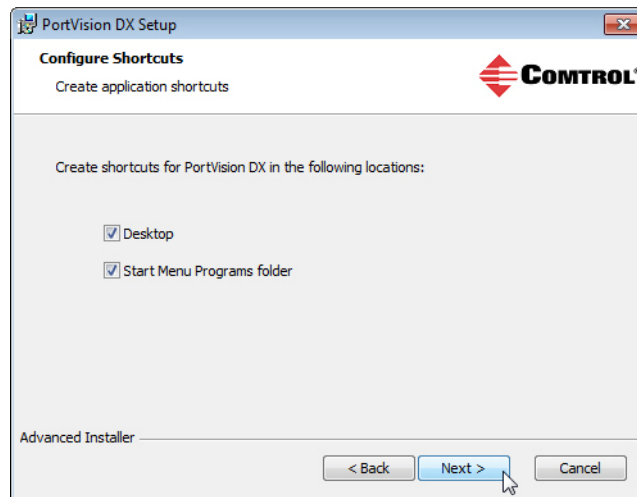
PortVision DX Setup

Configure Shortcuts

Create application shortcuts

COMTROL

Create shortcuts for PortVision DX in the following locations:

Desktop

Start Menu Programs folder

Advanced Installer

< Back

Next >

Cancel